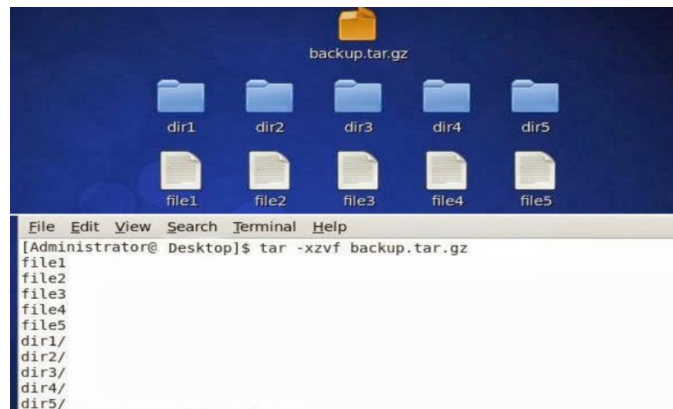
backup.tar.gz

dir1 dir2 dir3 dir4 dir5

file1 file2 file3 file4 file5

File Edit View Search Terminal Help

[Administrator@ Desktop]$ tar -xzvf backup.tar.gz
file1
file2
file3
file4
file5
dir1/
dir2/
dir3/
dir4/
dir5/